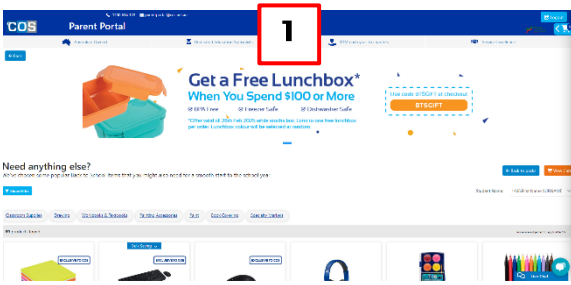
COS
Parent Portal
1
Get a Free Lunchbox*
When You Spend $100 or More
BPA Free
Freezer Safe
Dishwasher Safe
Use code BTSGIFT at checkout
BTSGIFT
Need anything else?
Back to cart
Classroom Supplies
Stationery
Workbooks & Textbooks
Sporting Accessories
Tech
Book Covering
Speciality Supplies
Sold Out
EXCLUSIVE TO COS
EXCLUSIVE TO COS
EXCLUSIVE TO COS
EXCLUSIVE TO COS